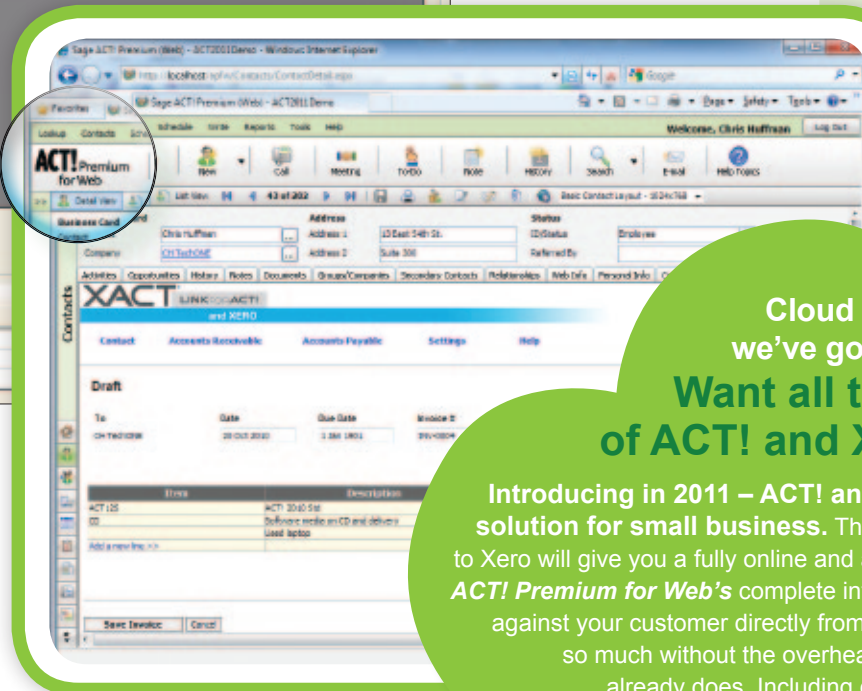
Sage ACT! Premium (Web) - ACT2011Demo - Windows Internet Explorer

http://localhost/apfw/Contacts/ContactDetail.aspx

Google

Favorites

Sage ACT! Premium (Web) - ACT2011Demo

Page Safety Tools

Lookup Contacts Schedule Write Reports Tools Help

Welcome, Chris Huffman Log Out

ACT! Premium for Web

New Call Meeting To-Do Note History Search E-mail Help Topics

Detail View List View 43 of 202 Basic Contact Layout - 1024x768

Business Card Contact

Address Status

Chris Huffman Address 1 13 East 54th St. ID/Status Employee

Company CH TechONE Address 2 Suite 300 Referred By

Activities Opportunities History Notes Documents Groups/Companies Secondary Contacts Relationships Web Info Personal Info

Contacts

XACT LINK ACT! and XERO

Contact Accounts Receivable Accounts Payable Settings Help

Draft

To Date Due Date Invoice #

CH TechONE 20 Oct 2010 1 Dec 1901 INV-0004

Item Description

ACT 12S ACT! 2010 Std

CD Software media on CD and delivery

Used laptop

Add a new line >>

Save Invoice Cancel

Cloud
we've go
Want all t
of ACT! and X

Introducing in 2011 – ACT! an solution for small business. Th to Xero will give you a fully online and ACT! Premium for Web's complete in against your customer directly from so much without the overhea already does. Including